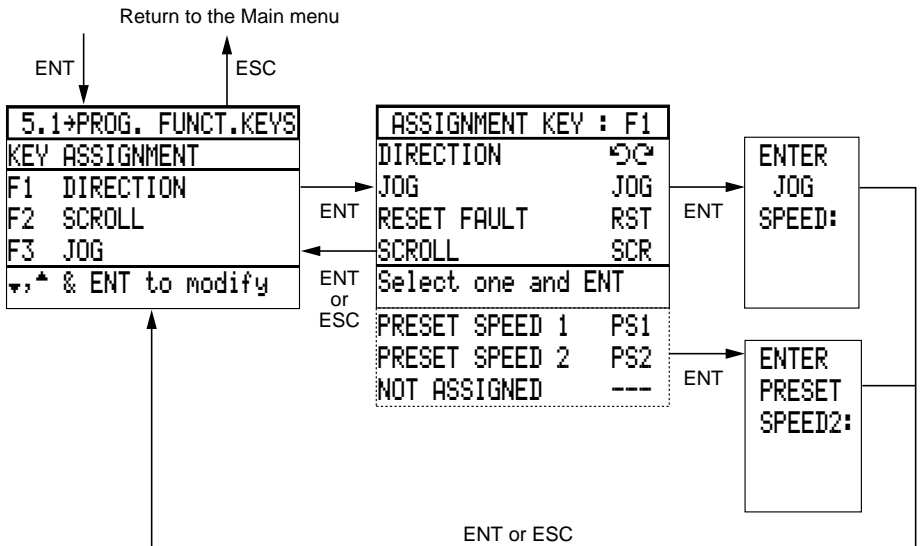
Return to the Main menu

ENT

ESC

5.1→PROG. FUNCT.KEYS
KEY ASSIGNMENT
F1 DIRECTION
F2 SCROLL
F3 JOG
▾,▴ & ENT to modify

ENT

ENT or ESC

ASSIGNMENT KEY : F1
DIRECTION ↺↻
JOG JOG
RESET FAULT RST
SCROLL SCR
Select one and ENT
PRESET SPEED 1 PS1
PRESET SPEED 2 PS2
NOT ASSIGNED ---

ENT

ENTER JOG SPEED:

ENT

ENTER PRESET SPEED2:

ENT or ESC